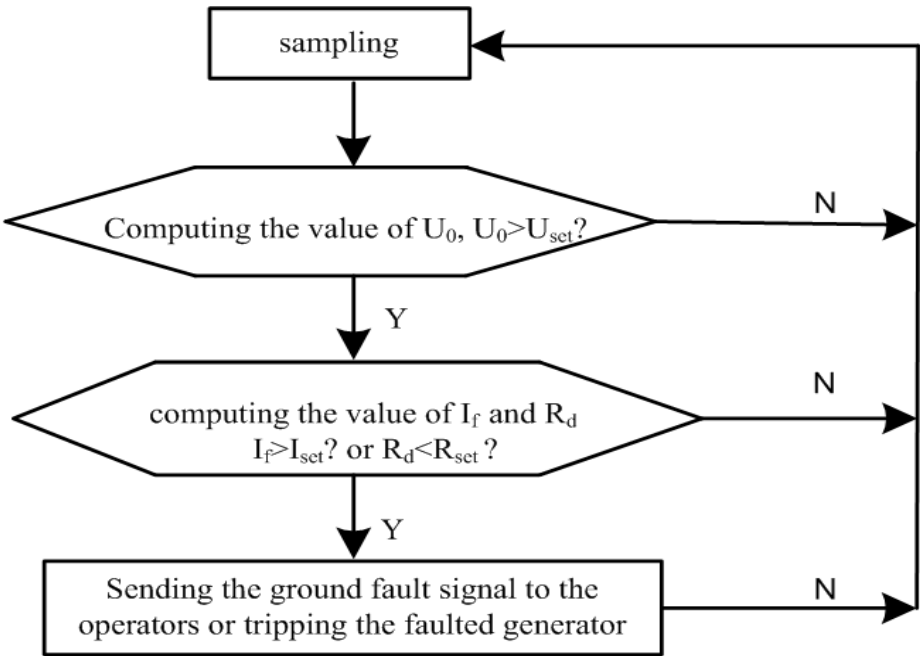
sampling

Computing the value of $U_0$, $U_0>U_{set}$?

N

Y

computing the value of $I_f$ and $R_d$
$I_f>I_{set}$? or $R_d<R_{set}$?

N

Y

Sending the ground fault signal to the operators or tripping the faulted generator

N